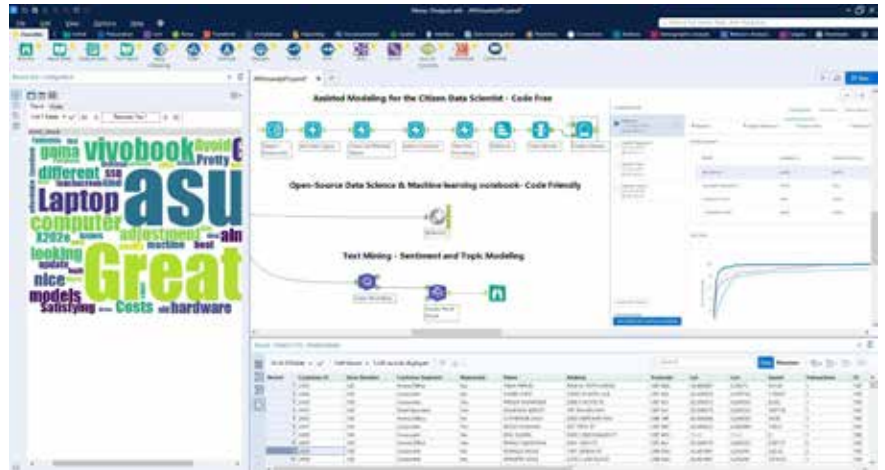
Assisted Modeling for the Citizen Data Scientist - Code Free

Open-Source Data Science & Machine learning notebook- Code Friendly

Text Mining - Sentiment and Topic Modeling

vivobook
asu
Laptop
computer
Great
different
gama
Pretty
adjustment
looking
nice
models
Satisfying
Costs
hardware
machine
best
update
X202e
ssd
Avoid